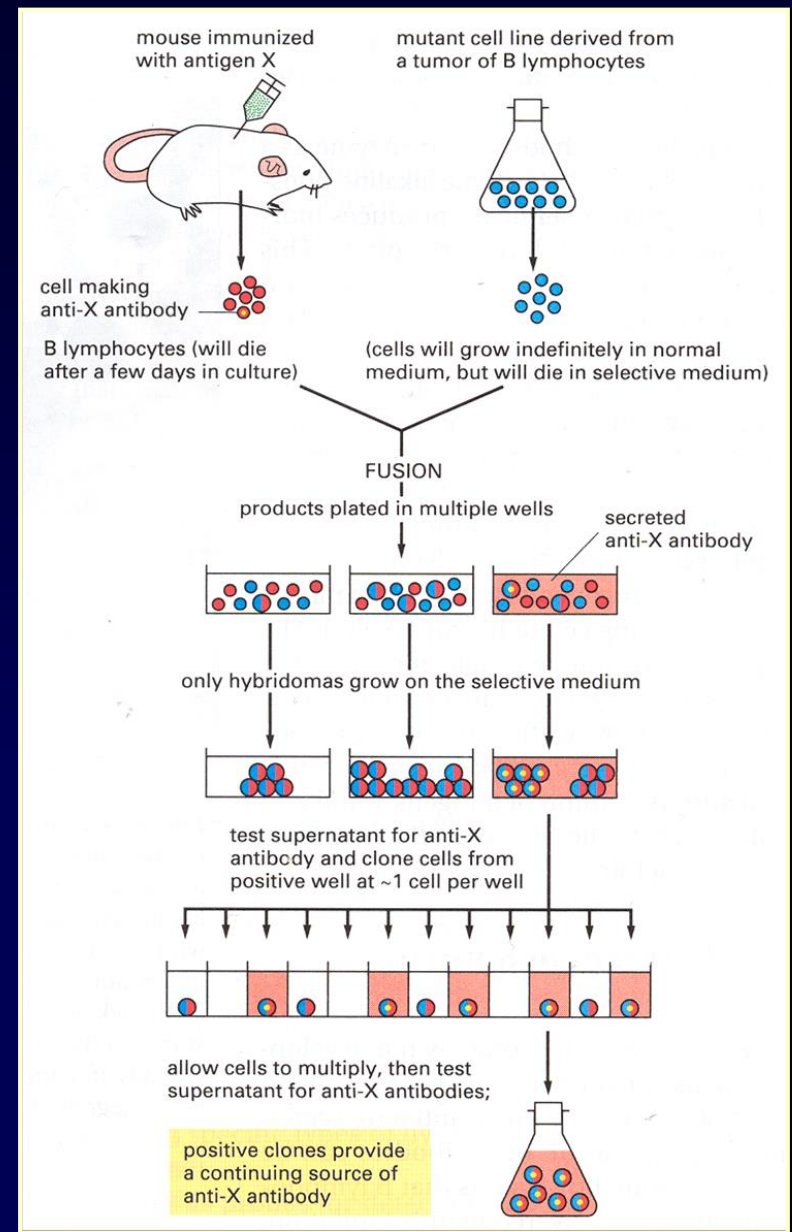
mouse immunized with antigen X

mutant cell line derived from a tumor of B lymphocytes

cell making anti-X antibody

B lymphocytes (will die after a few days in culture)

(cells will grow indefinitely in normal medium, but will die in selective medium)

FUSION

products plated in multiple wells

secreted anti-X antibody

only hybridomas grow on the selective medium

test supernatant for anti-X antibody and clone cells from positive well at ~1 cell per well

allow cells to multiply, then test supernatant for anti-X antibodies;

positive clones provide a continuing source of anti-X antibody